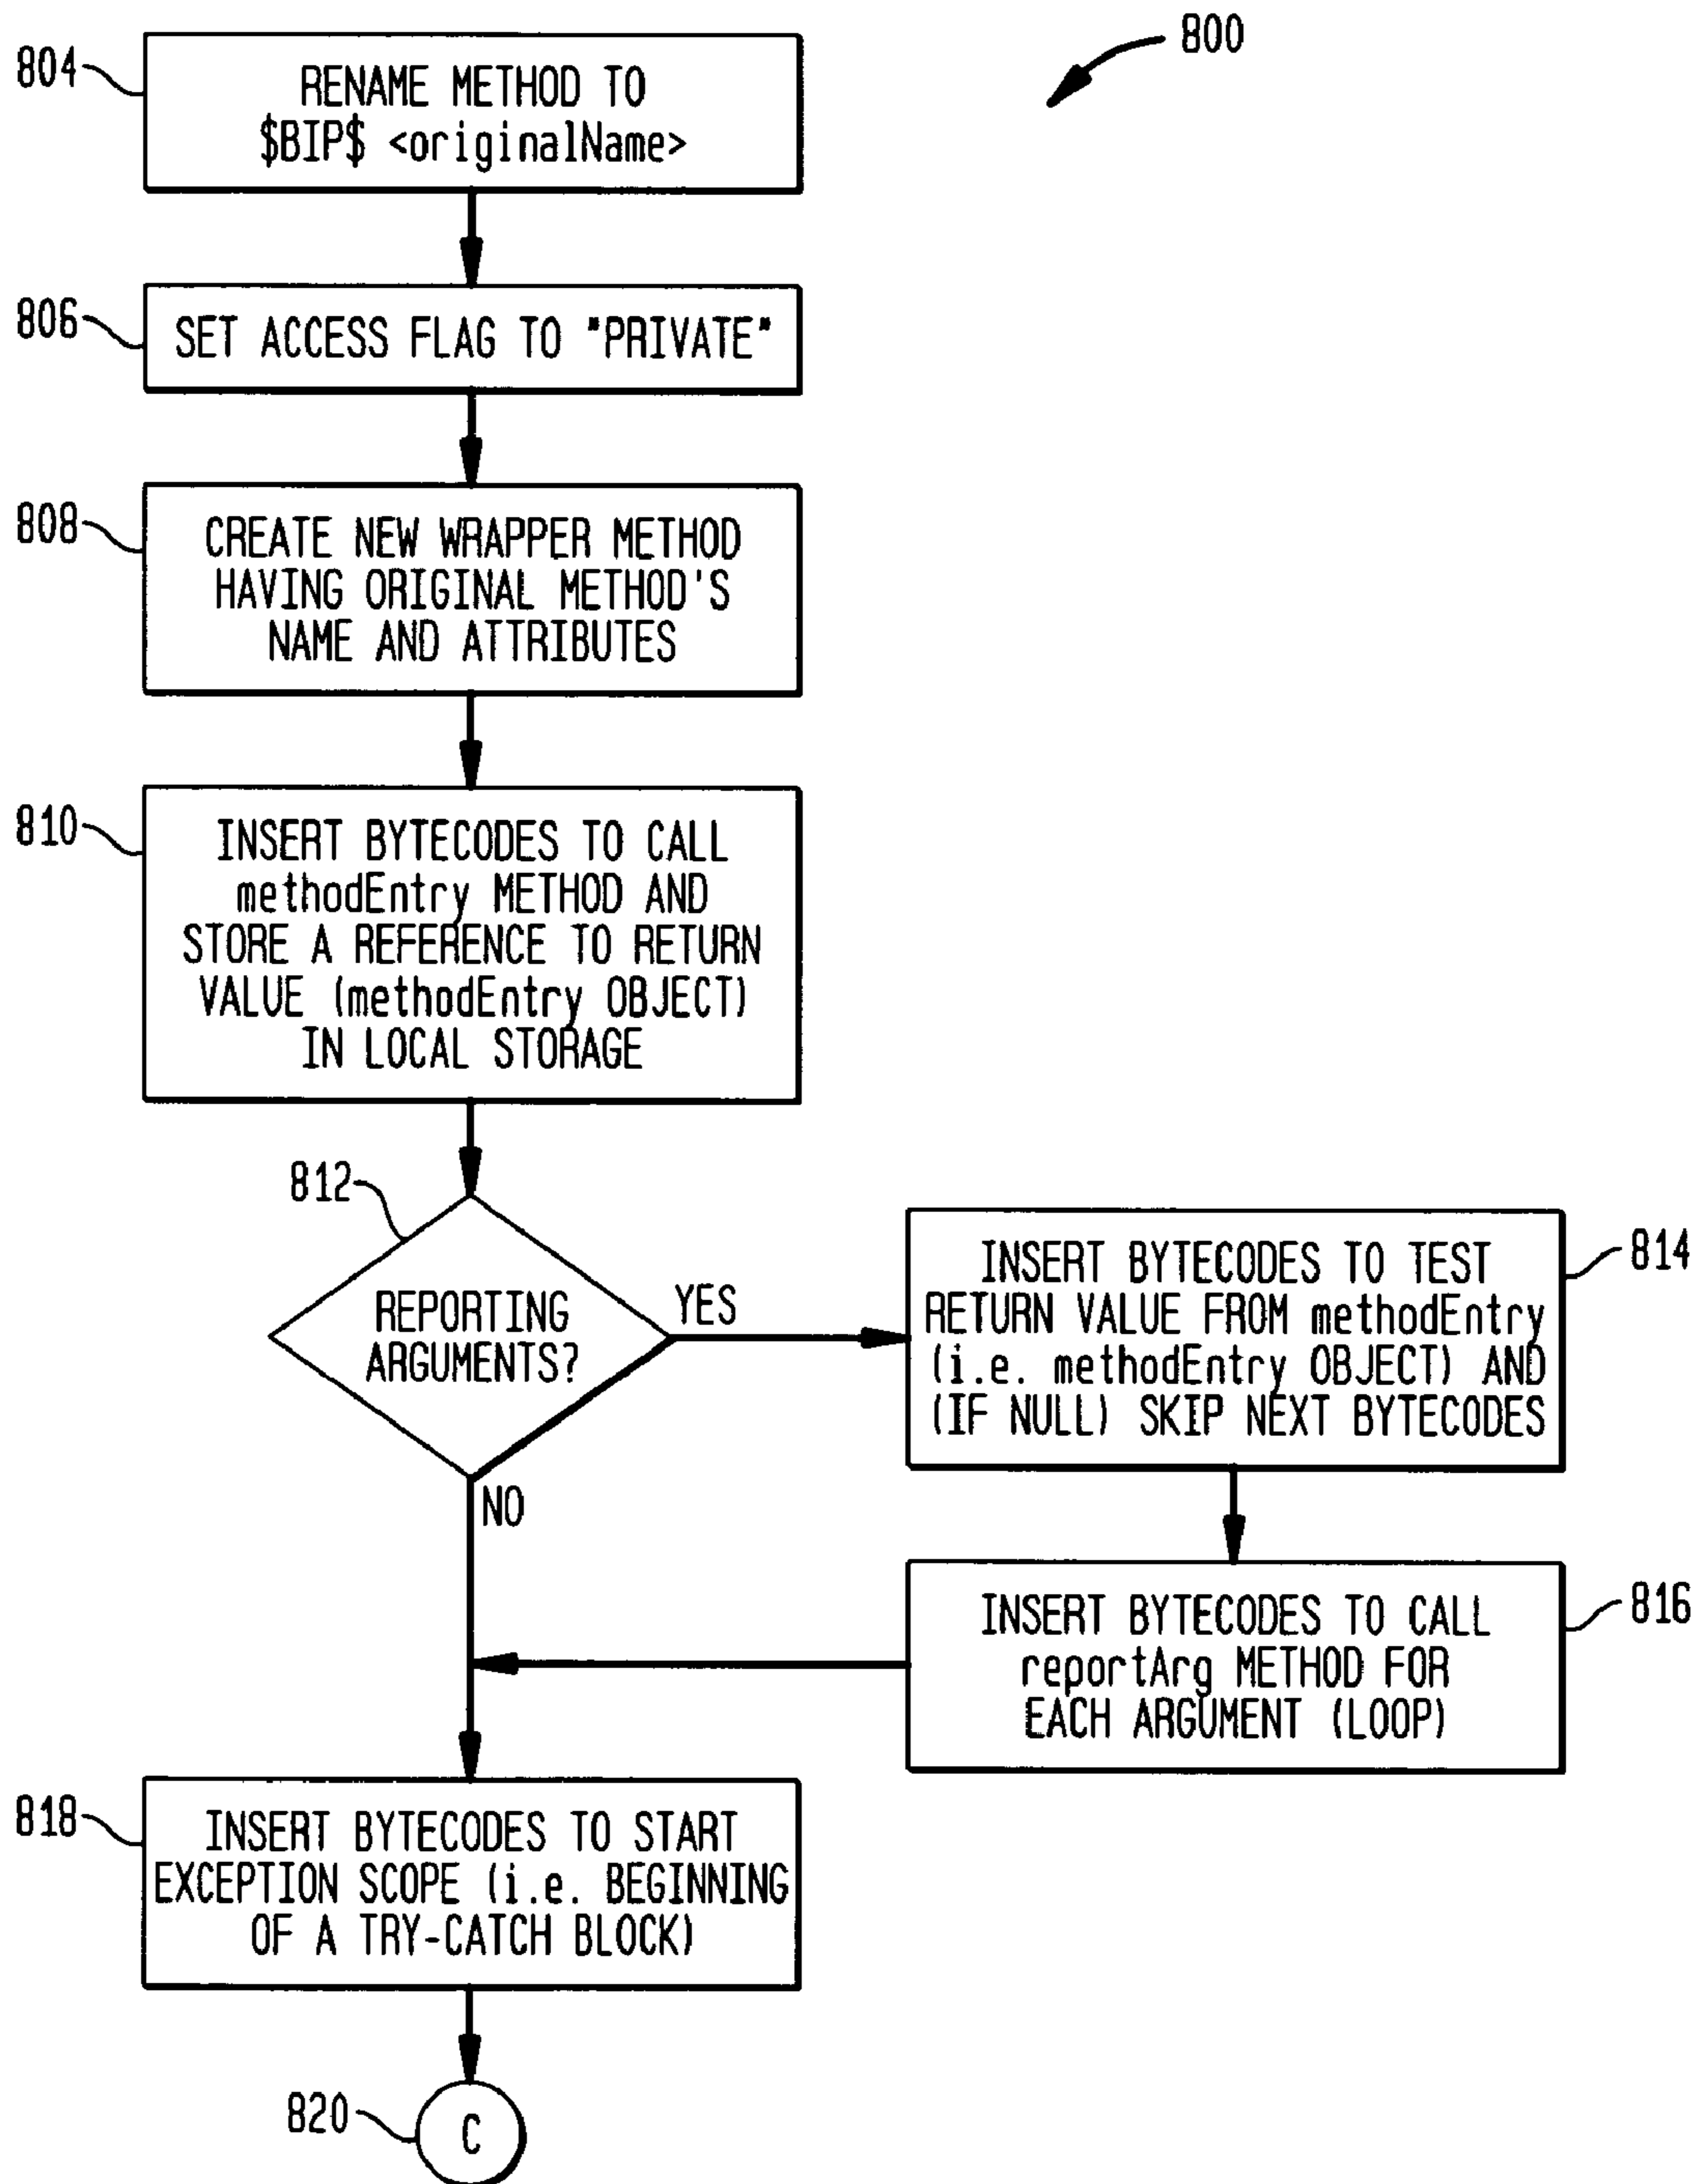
800

804
RENAME METHOD TO $BIP$ <originalName>

806
SET ACCESS FLAG TO "PRIVATE"

808
CREATE NEW WRAPPER METHOD HAVING ORIGINAL METHOD'S NAME AND ATTRIBUTES

810
INSERT BYTECODES TO CALL methodEntry METHOD AND STORE A REFERENCE TO RETURN VALUE (methodEntry OBJECT) IN LOCAL STORAGE

812
REPORTING ARGUMENTS?

YES

NO

814
INSERT BYTECODES TO TEST RETURN VALUE FROM methodEntry (i.e. methodEntry OBJECT) AND (IF NULL) SKIP NEXT BYTECODES

816
INSERT BYTECODES TO CALL reportArg METHOD FOR EACH ARGUMENT (LOOP)

818
INSERT BYTECODES TO START EXCEPTION SCOPE (i.e. BEGINNING OF A TRY-CATCH BLOCK)

820
C